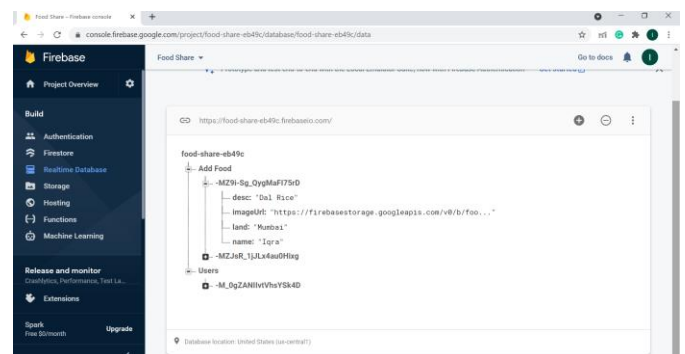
Food Share - Firebase console ×
+
console.firebase.google.com/project/food-share-eb49c/database/food-share-eb49c/data

Firebase
Food Share
Go to docs
I
Project Overview
Build
Authentication
Firestore
Realtime Database
Storage
Hosting
Functions
Machine Learning
Release and monitor
Crashlytics, Performance, Test La...
Extensions
Spark
Free $0/month
Upgrade

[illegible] Get started

https://food-share-eb49c.firebaseio.com/

food-share-eb49c
Add Food
-MZ9i-Sg_QygMaFI75rD
desc: "Dal Rice"
imageUrl: "https://firebasestorage.googleapis.com/v0/b/foo..."
land: "Mumbai"
name: "Iqra"
-MZJsR_1jJLx4au0HIag
Users
-M_0gZANIlvtVhsYSk4D

Database location: United States (us-central1)